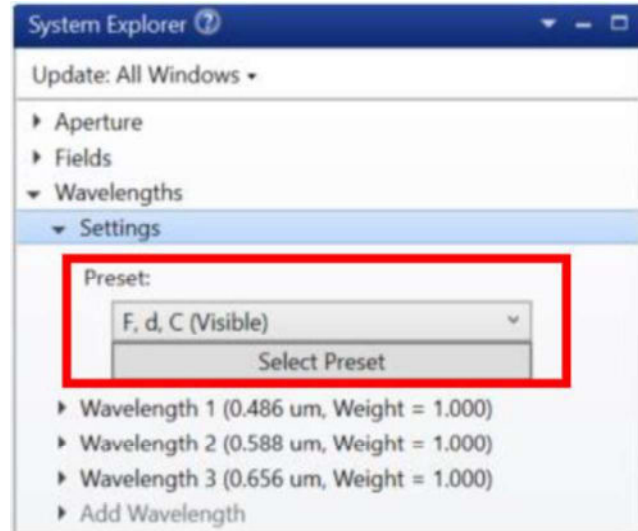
System Explorer ?

Update: All Windows ▾

▸ Aperture
▸ Fields
▾ Wavelengths
▾ Settings

Preset:
F, d, C (Visible)
Select Preset

▸ Wavelength 1 (0.486 um, Weight = 1.000)
▸ Wavelength 2 (0.588 um, Weight = 1.000)
▸ Wavelength 3 (0.656 um, Weight = 1.000)
▸ Add Wavelength